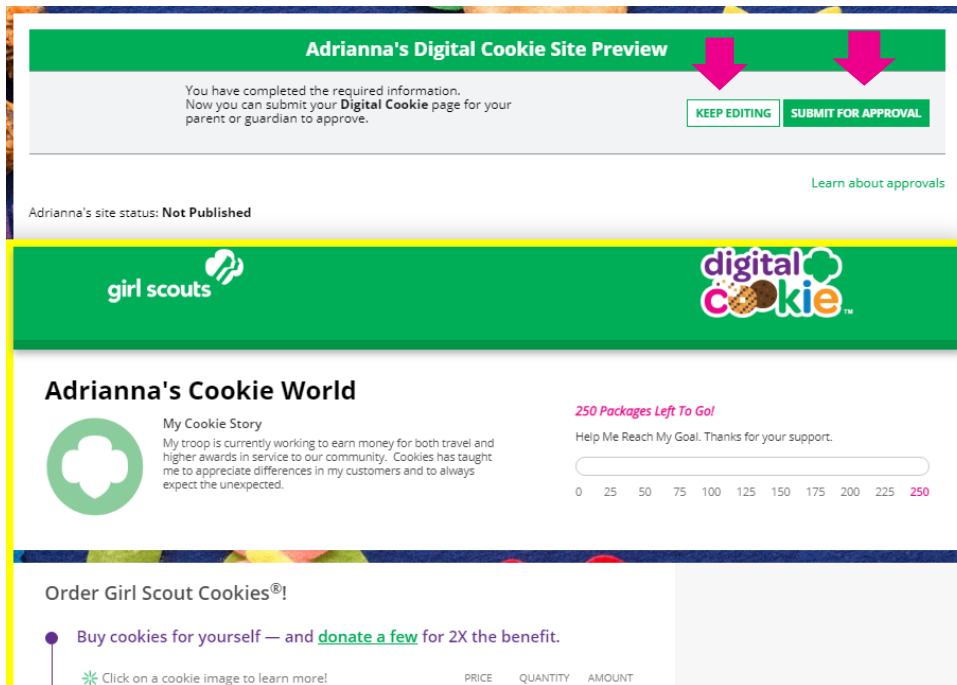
Adrianna's Digital Cookie Site Preview

You have completed the required information.
Now you can submit your **Digital Cookie** page for your parent or guardian to approve.

KEEP EDITING

SUBMIT FOR APPROVAL

Learn about approvals

Adrianna's site status: **Not Published**

girl scouts

digital cookie™

Adrianna's Cookie World

My Cookie Story

My troop is currently working to earn money for both travel and higher awards in service to our community. Cookies has taught me to appreciate differences in my customers and to always expect the unexpected.

*250 Packages Left To Go!*

Help Me Reach My Goal. Thanks for your support.

0 25 50 75 100 125 150 175 200 225 250

Order Girl Scout Cookies®!

Buy cookies for yourself — and donate a few for 2X the benefit.

Click on a cookie image to learn more!

PRICE QUANTITY AMOUNT